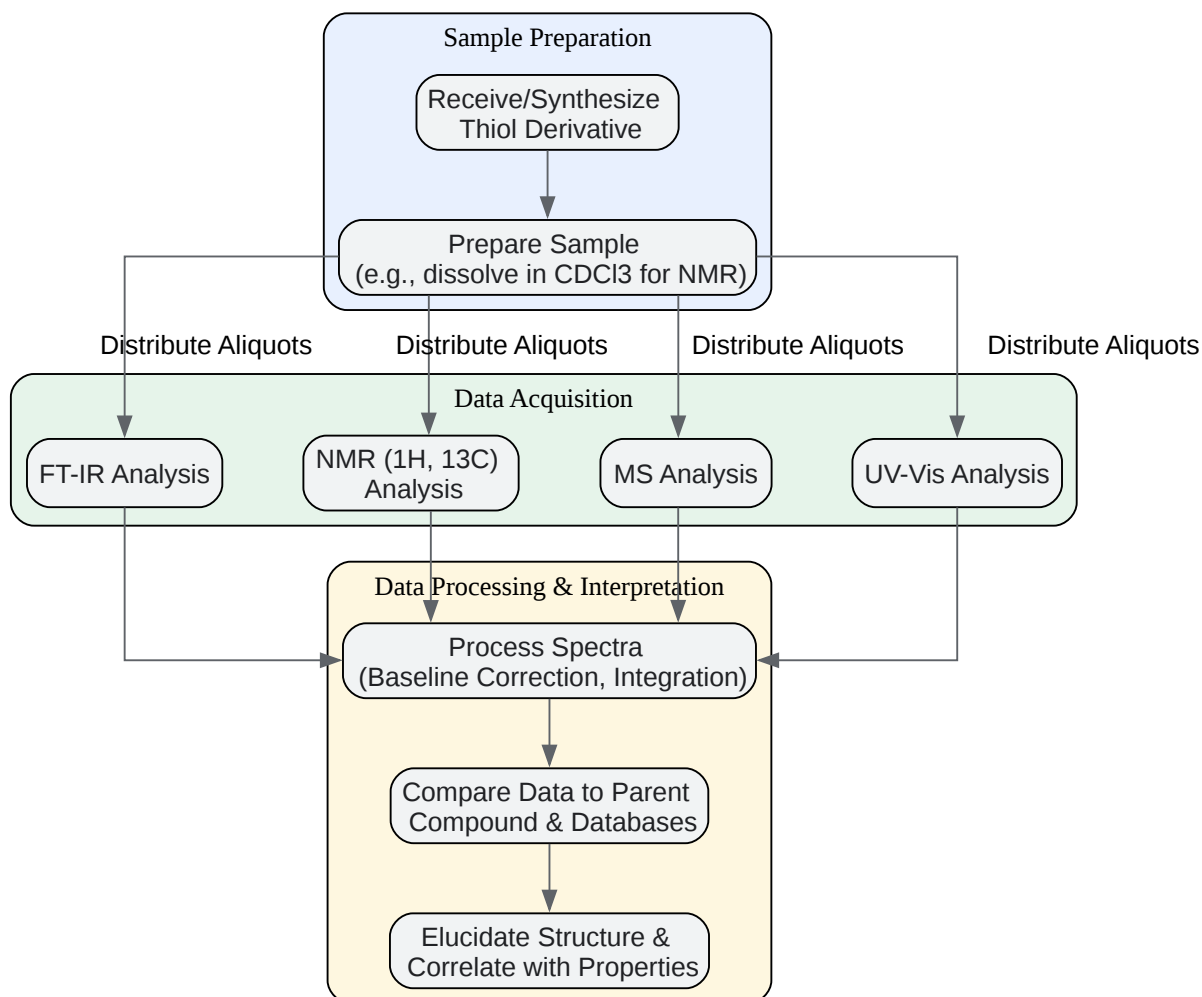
Sample Preparation

Receive/Synthesize Thiol Derivative

Prepare Sample (e.g., dissolve in CDCl3 for NMR)

Distribute Aliquots

Distribute Aliquots

Distribute Aliquots

Distribute Aliquots

Data Acquisition

FT-IR Analysis

NMR (1H, 13C) Analysis

MS Analysis

UV-Vis Analysis

Data Processing & Interpretation

Process Spectra (Baseline Correction, Integration)

Compare Data to Parent Compound & Databases

Elucidate Structure & Correlate with Properties